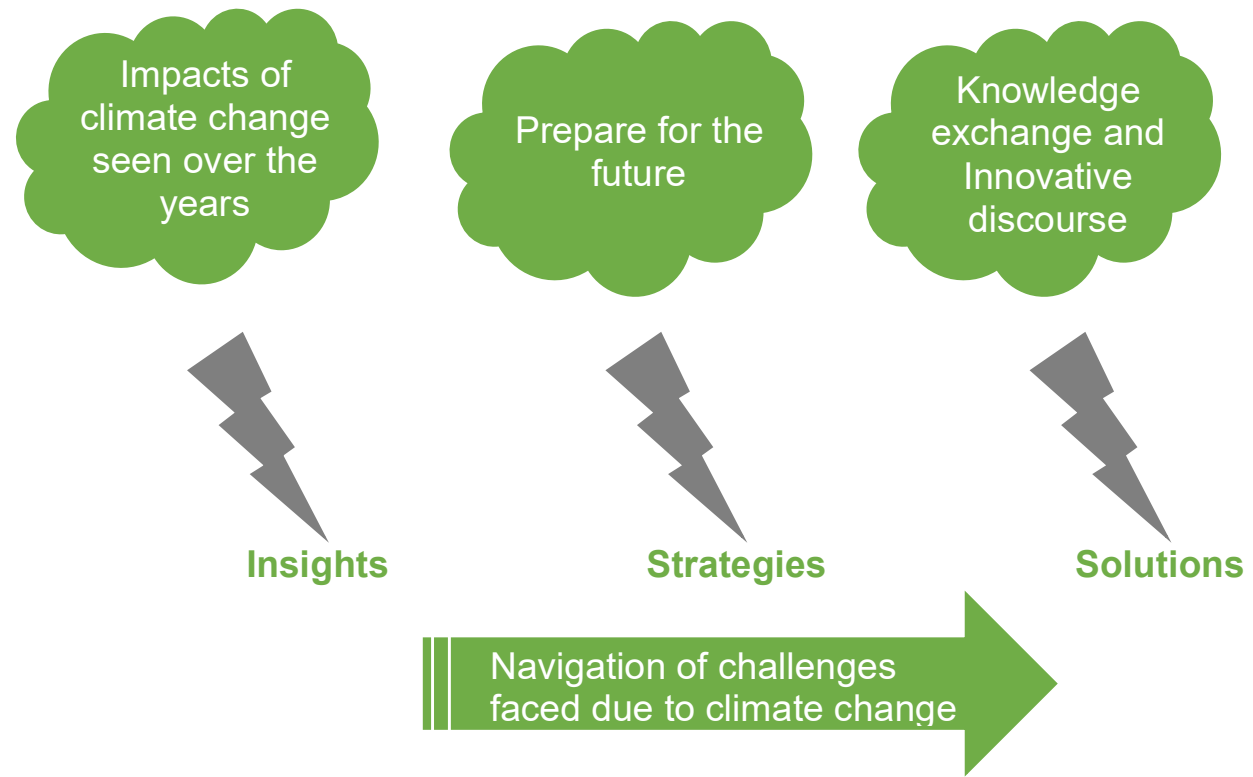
Impacts of climate change seen over the years

Prepare for the future

Knowledge exchange and Innovative discourse

Insights

Strategies

Solutions

Navigation of challenges faced due to climate change